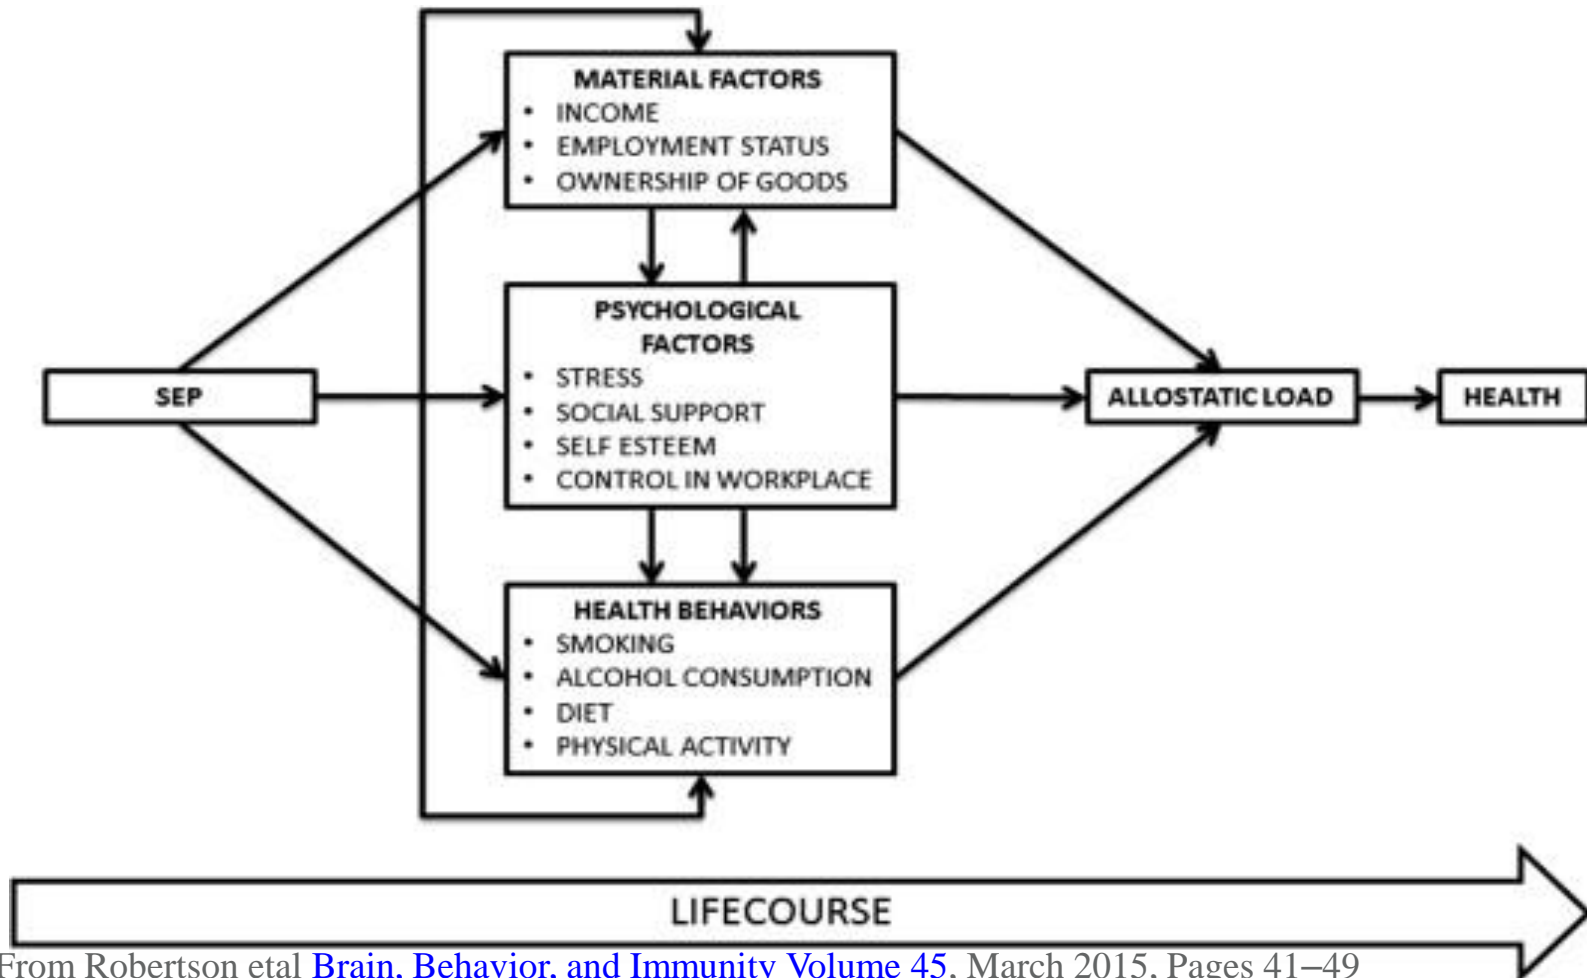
MATERIAL FACTORS
• INCOME
• EMPLOYMENT STATUS
• OWNERSHIP OF GOODS

SEP

PSYCHOLOGICAL FACTORS
• STRESS
• SOCIAL SUPPORT
• SELF ESTEEM
• CONTROL IN WORKPLACE

ALLOSTATIC LOAD

HEALTH

HEALTH BEHAVIORS
• SMOKING
• ALCOHOL CONSUMPTION
• DIET
• PHYSICAL ACTIVITY

LIFECOURSE

From Robertson etal Brain, Behavior, and Immunity Volume 45, March 2015, Pages 41–49